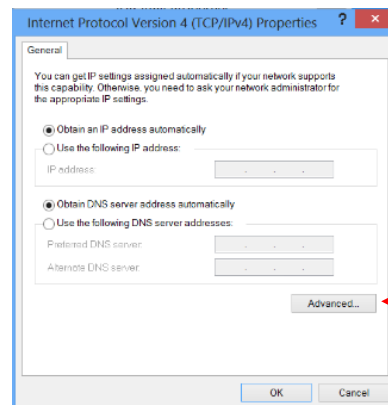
Internet Protocol Version 4 (TCP/IPv4) Properties ? X

General

You can get IP settings assigned automatically if your network supports this capability. Otherwise, you need to ask your network administrator for the appropriate IP settings.

Obtain an IP address automatically

Use the following IP address:

IP address: . . .

Obtain DNS server address automatically

Use the following DNS server addresses:

Preferred DNS server: . . .

Alternate DNS server: . . .

Advanced...

OK Cancel